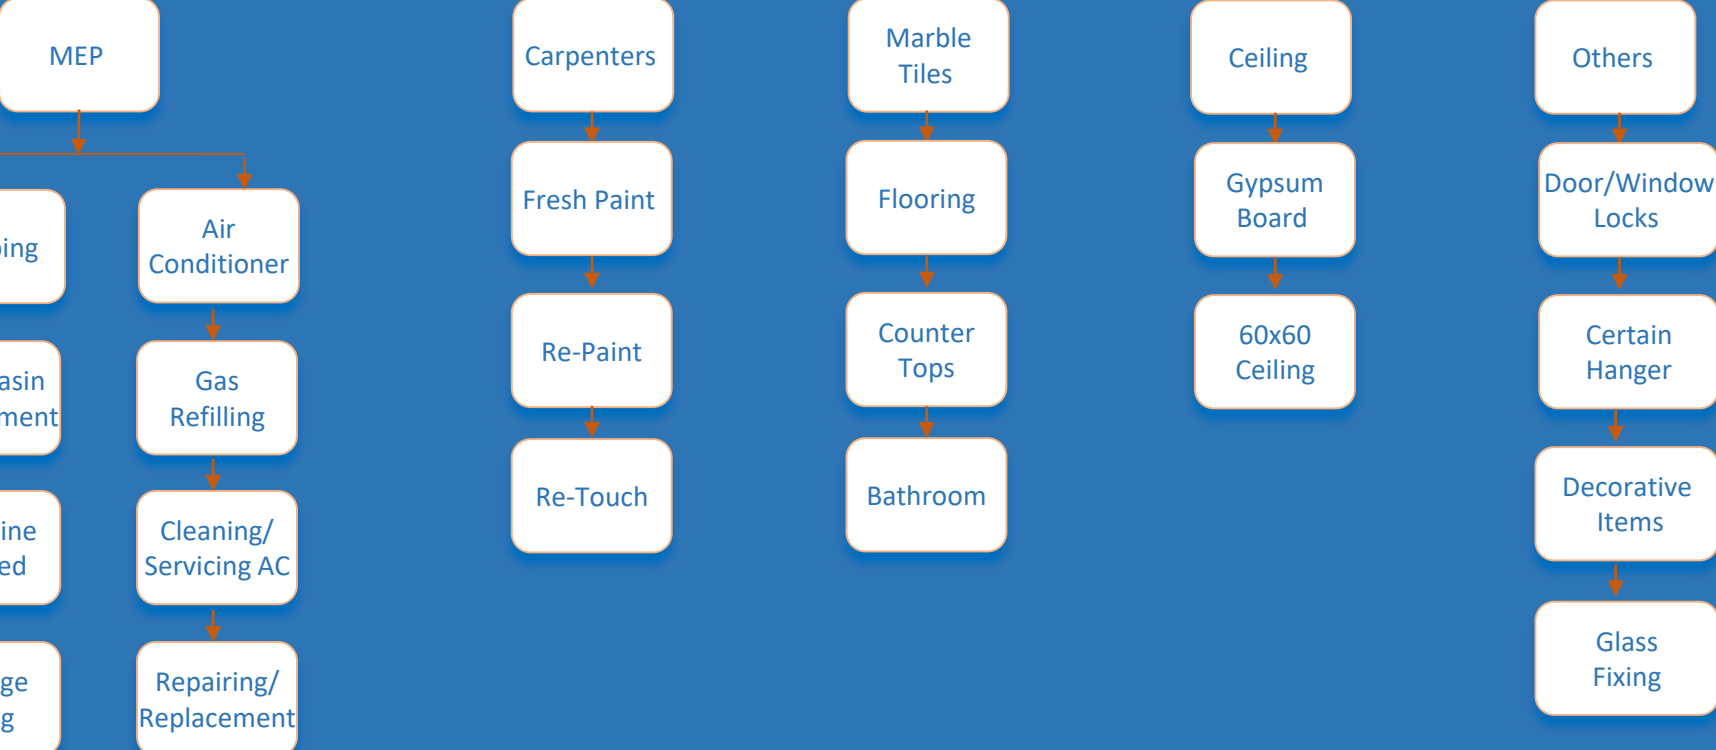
MEP

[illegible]ing

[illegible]asin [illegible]ment

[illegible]ine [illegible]ed

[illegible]ge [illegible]g

Air Conditioner

Gas Refilling

Cleaning/ Servicing AC

Repairing/ Replacement

Carpenters

Fresh Paint

Re-Paint

Re-Touch

Marble Tiles

Flooring

Counter Tops

Bathroom

Ceiling

Gypsum Board

60x60 Ceiling

Others

Door/Window Locks

Certain Hanger

Decorative Items

Glass Fixing